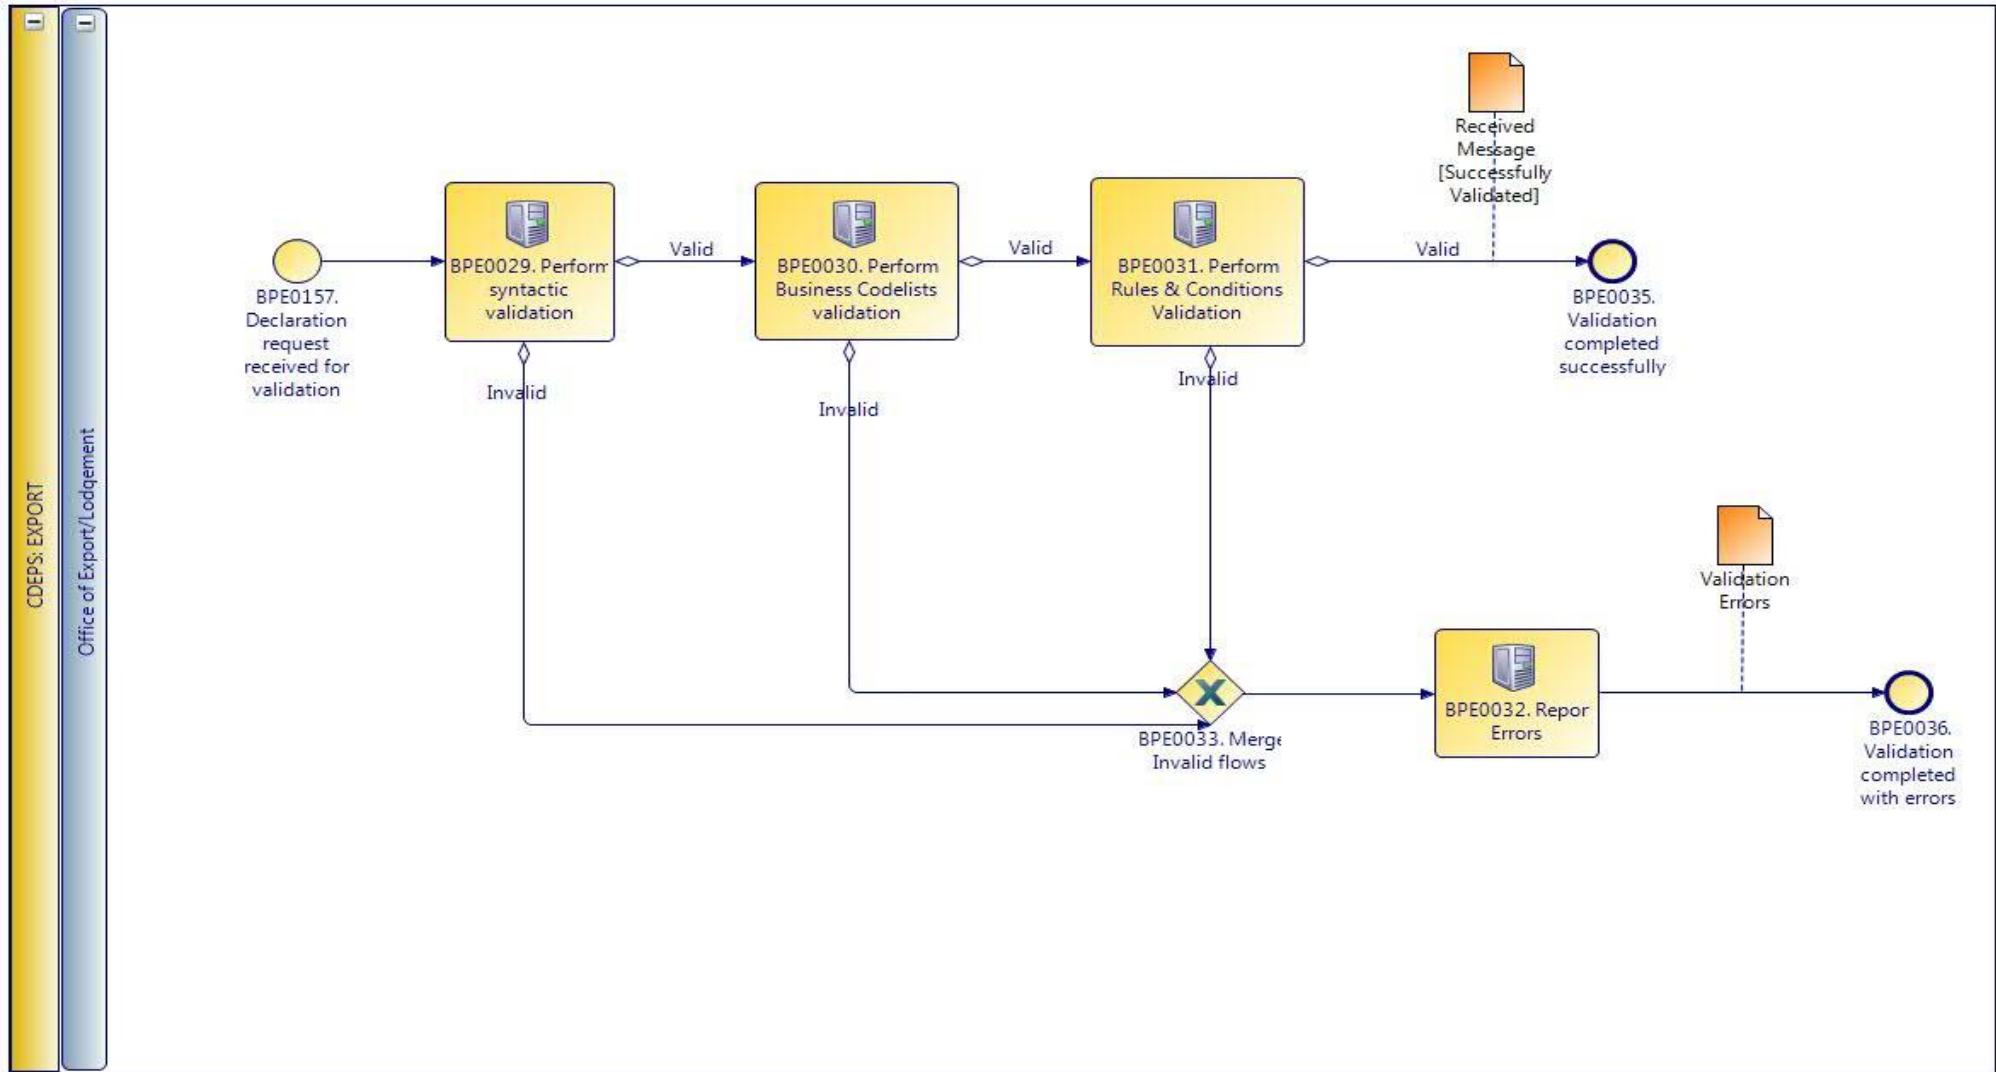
CDEPS: EXPORT

Office of Export/Lodgement

BPE0157. Declaration request received for validation

BPE0029. Perform syntactic validation

Valid

BPE0030. Perform Business Codelists validation

Valid

BPE0031. Perform Rules & Conditions Validation

Received Message [Successfully Validated]

Valid

BPE0035. Validation completed successfully

Invalid

Invalid

Invalid

Validation Errors

BPE0033. Merge Invalid flows

BPE0032. Repor Errors

BPE0036. Validation completed with errors